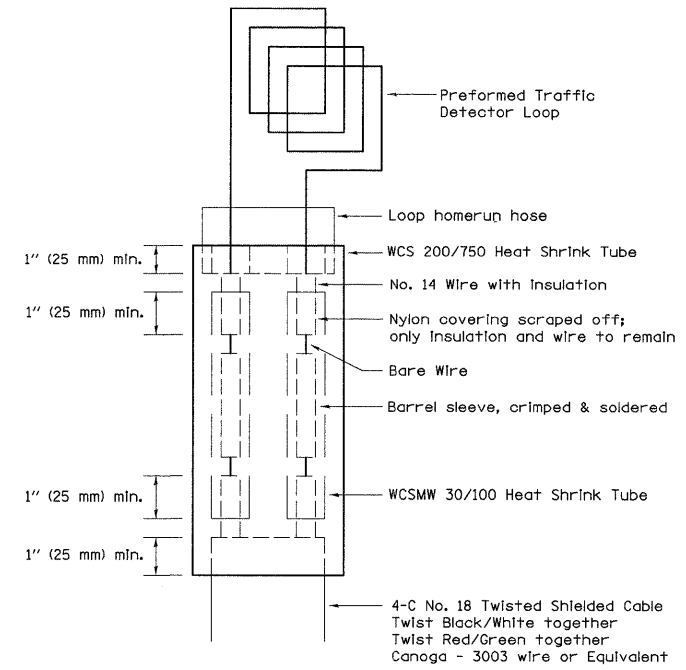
Preformed Traffic Detector Loop

Loop homerun hose

1'' (25 mm) min.

WCS 200/750 Heat Shrink Tube

1'' (25 mm) min.

No. 14 Wire with insulation

Nylon covering scraped off; only insulation and wire to remain

Bare Wire

Barrel sleeve, crimped & soldered

1'' (25 mm) min.

WCSMW 30/100 Heat Shrink Tube

1'' (25 mm) min.

4-C No. 18 Twisted Shielded Cable
Twist Black/White together
Twist Red/Green together
Canoga - 3003 wire or Equivalent